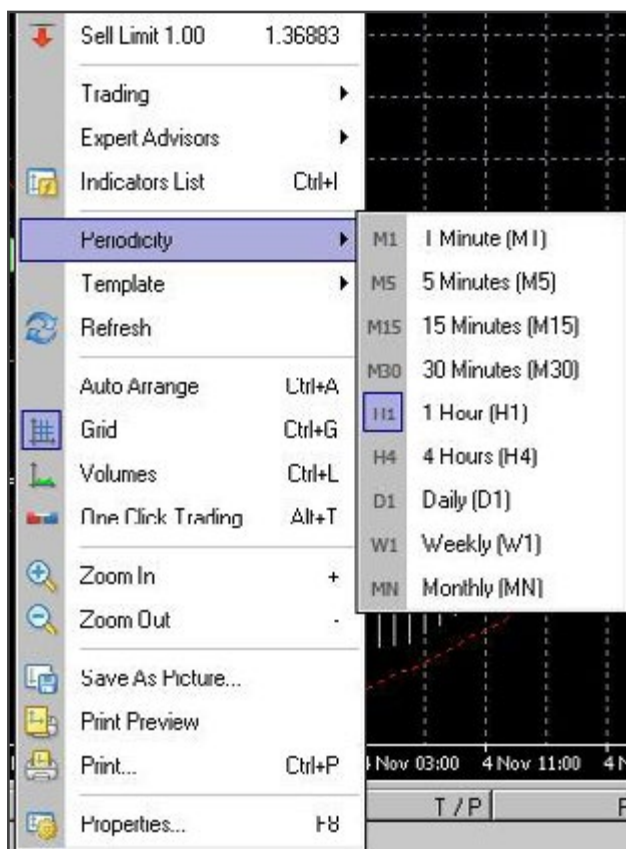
Sell Limit 1.00 1.36883

Trading

Expert Advisors

Indicators List Ctrl+I

Periodicity

Template

Refresh

Auto Arrange Ctrl+A

Grid Ctrl+G

Volumes Ctrl+L

One Click Trading Alt+T

Zoom In +

Zoom Out -

Save As Picture...

Print Preview

Print... Ctrl+P

Properties... F8

M1 1 Minute (M1)

M5 5 Minutes (M5)

M15 15 Minutes (M15)

M30 30 Minutes (M30)

H1 1 Hour (H1)

H4 4 Hours (H4)

D1 Daily (D1)

W1 Weekly (W1)

MN Monthly (MN)

4 Nov 03:00 4 Nov 11:00 4 N

T / P F